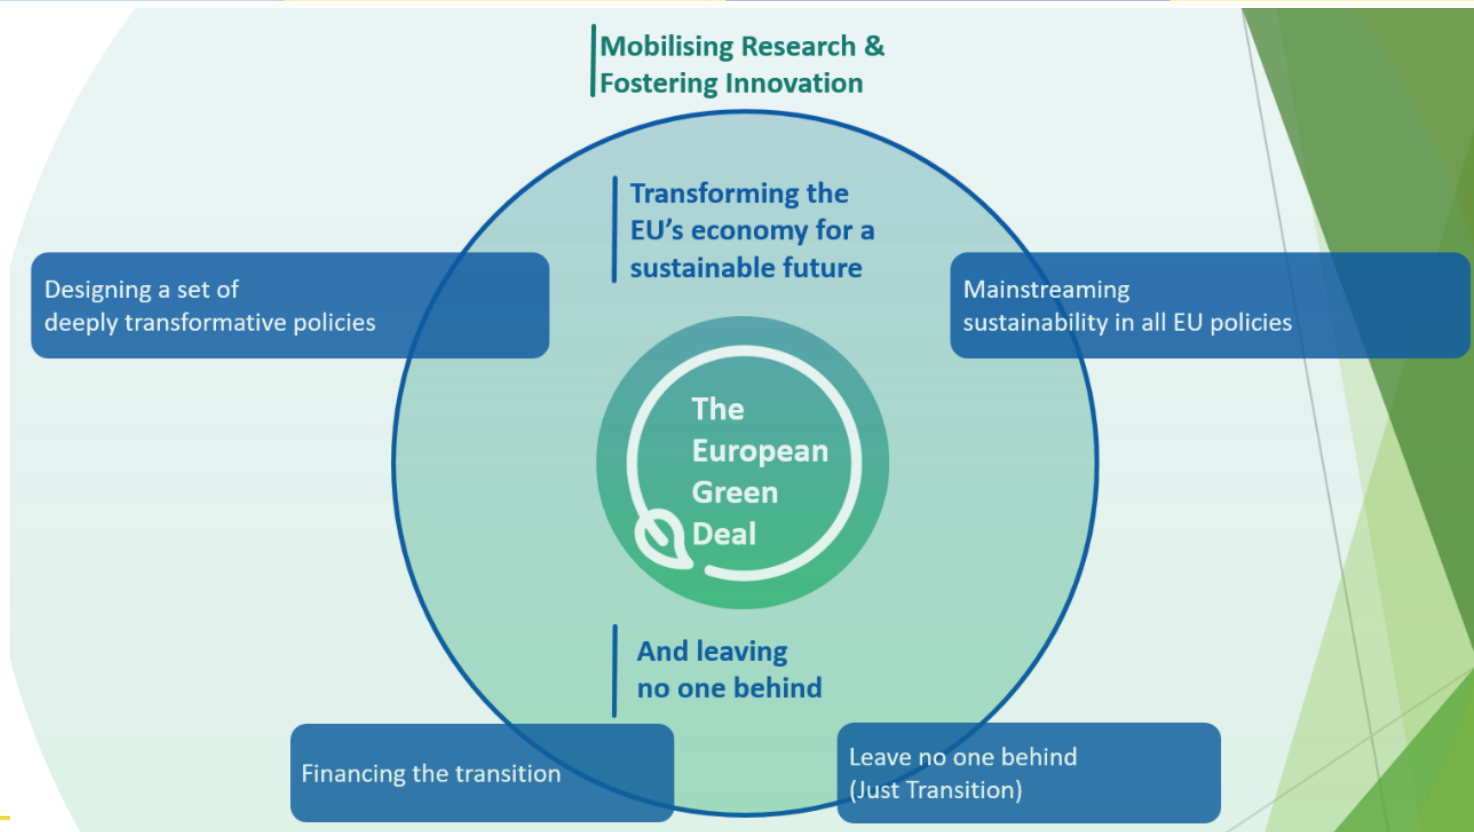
Mobilising Research & Fostering Innovation

Transforming the EU's economy for a sustainable future

Designing a set of deeply transformative policies

Mainstreaming sustainability in all EU policies

The European Green Deal

And leaving no one behind

Financing the transition

Leave no one behind (Just Transition)